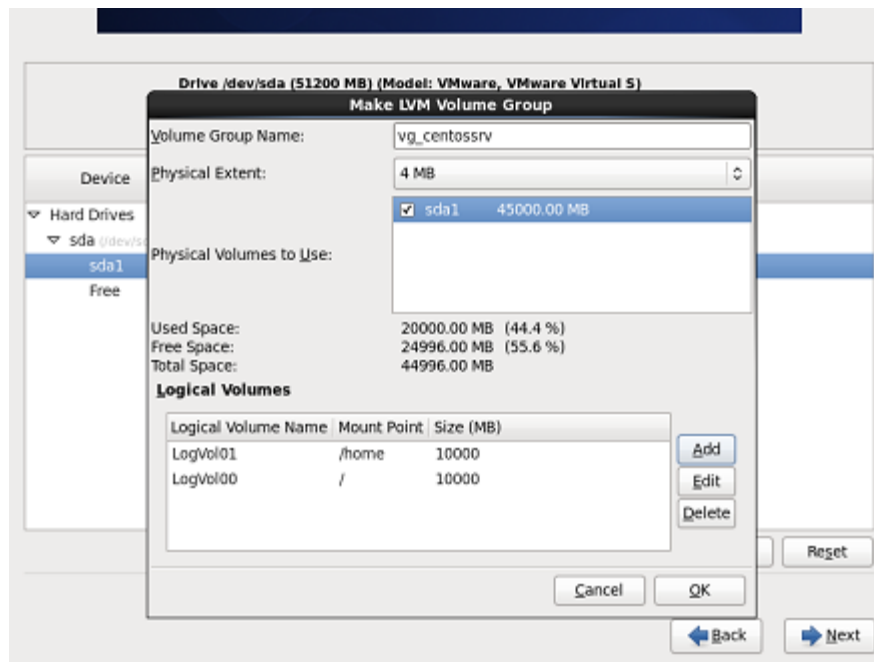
Drive /dev/sda (51200 MB) (Model: VMware, VMware Virtual S)

Make LVM Volume Group

Volume Group Name: vg_centossrv

Physical Extent: 4 MB

Physical Volumes to Use: sda1 45000.00 MB

Used Space: 20000.00 MB (44.4 %)
Free Space: 24996.00 MB (55.6 %)
Total Space: 44996.00 MB

Logical Volumes

| Logical Volume Name | Mount Point | Size (MB) |
|---|---|---|
| LogVol01 | /home | 10000 |
| LogVol00 | / | 10000 |

Add
Edit
Delete

Cancel
OK

Device
Hard Drives
sda (/dev/s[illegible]
sda1
Free

Reset

Back
Next